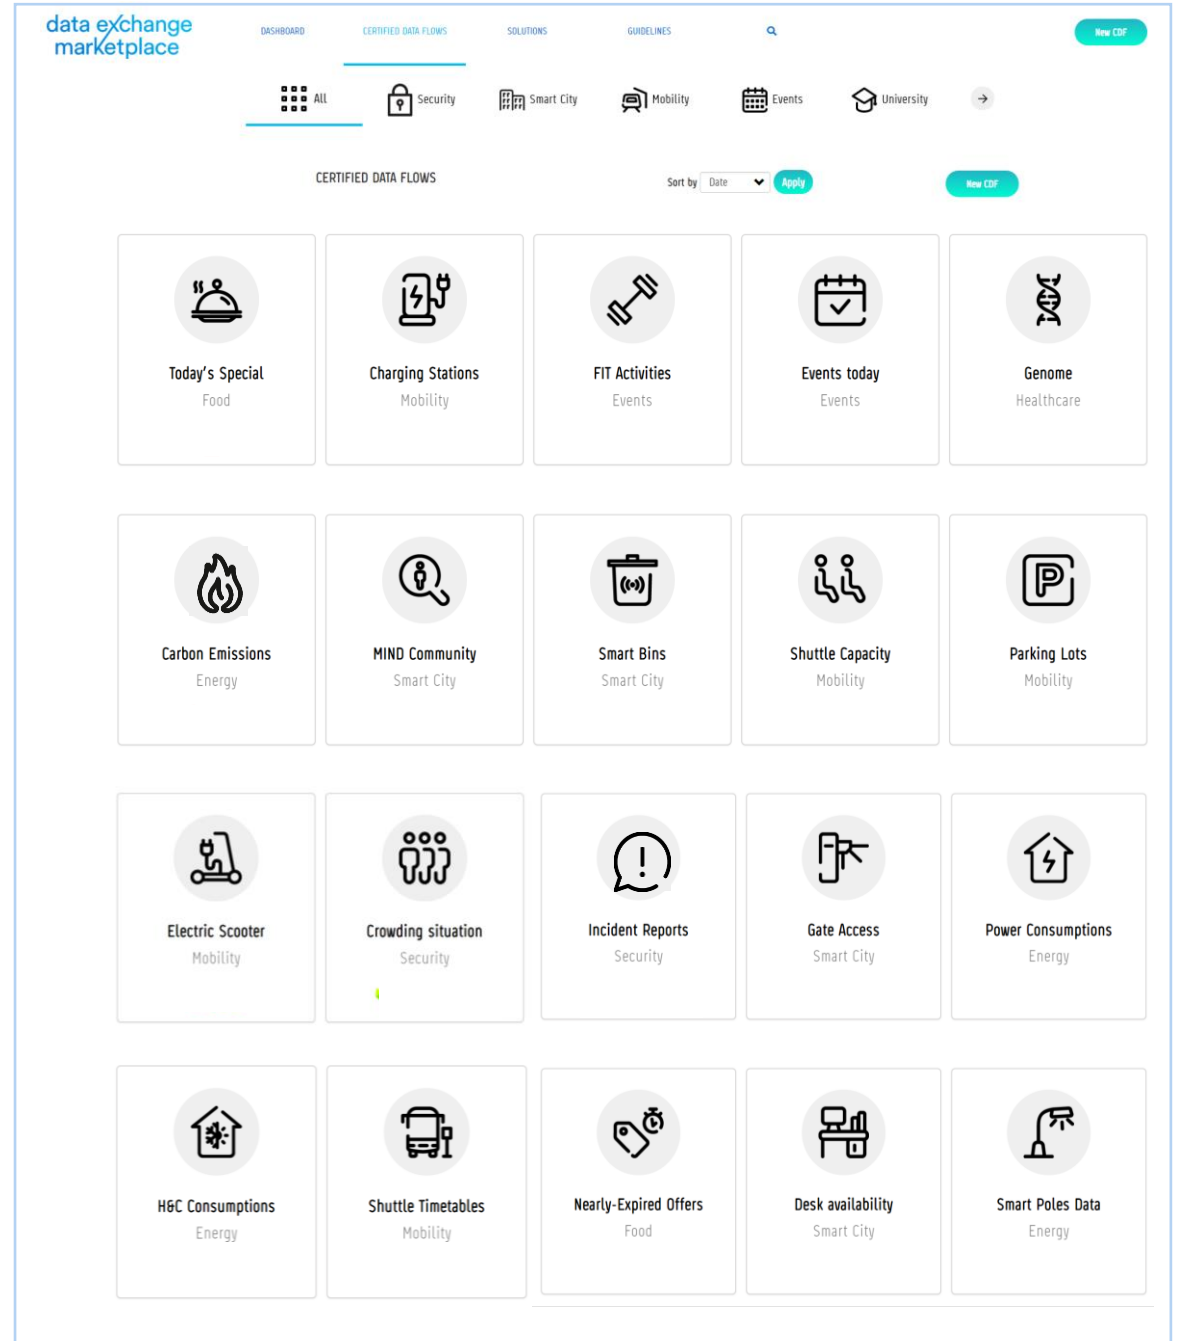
data exchange marketplace

DASHBOARD CERTIFIED DATA FLOWS SOLUTIONS GUIDELINES

New CDF

All Security Smart City Mobility Events University

CERTIFIED DATA FLOWS

Sort by Date Apply

New CDF

Today's Special
Food

Charging Stations
Mobility

FIT Activities
Events

Events today
Events

Genome
Healthcare

Carbon Emissions
Energy

MIND Community
Smart City

Smart Bins
Smart City

Shuttle Capacity
Mobility

Parking Lots
Mobility

Electric Scooter
Mobility

Crowding situation
Security

Incident Reports
Security

Gate Access
Smart City

Power Consumptions
Energy

H&C Consumptions
Energy

Shuttle Timetables
Mobility

Nearly-Expired Offers
Food

Desk availability
Smart City

Smart Poles Data
Energy